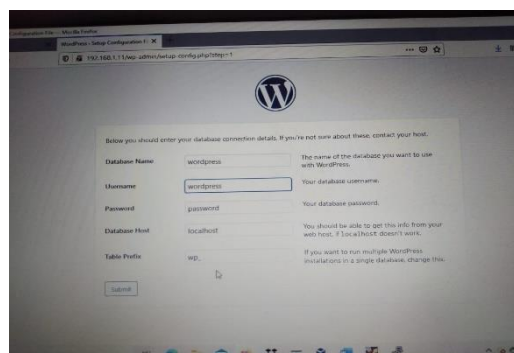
Configuration File — Mozilla Firefox

WordPress › Setup Configuration Fi ×

192.168.1.1/wp-admin/setup-config.php?step=1

Below you should enter your database connection details. If you're not sure about these, contact your host.

| | | |
|---|---|---|
| Database Name | wordpress | The name of the database you want to use with WordPress. |
| Username | wordpress | Your database username. |
| Password | password | Your database password. |
| Database Host | localhost | You should be able to get this info from your web host, if localhost doesn't work. |
| Table Prefix | wp_ | If you want to run multiple WordPress installations in a single database, change this. |

Submit